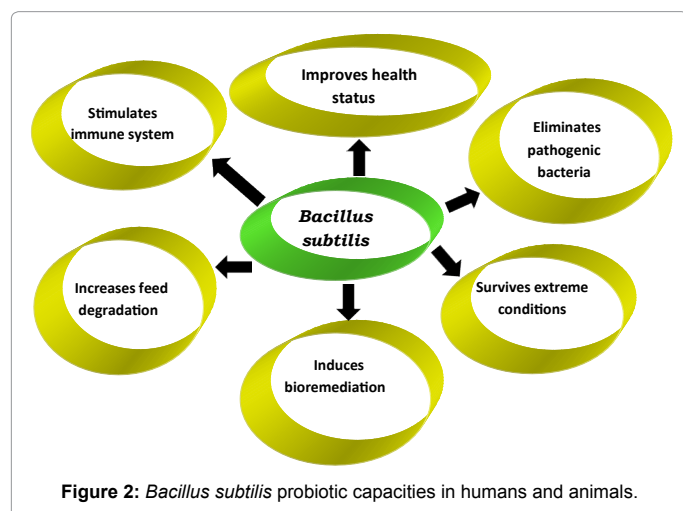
Improves health status

Stimulates immune system

Eliminates pathogenic bacteria

Bacillus subtilis

Increases feed degradation

Survives extreme conditions

Induces bioremediation

**Figure 2:** *Bacillus subtilis* probiotic capacities in humans and animals.